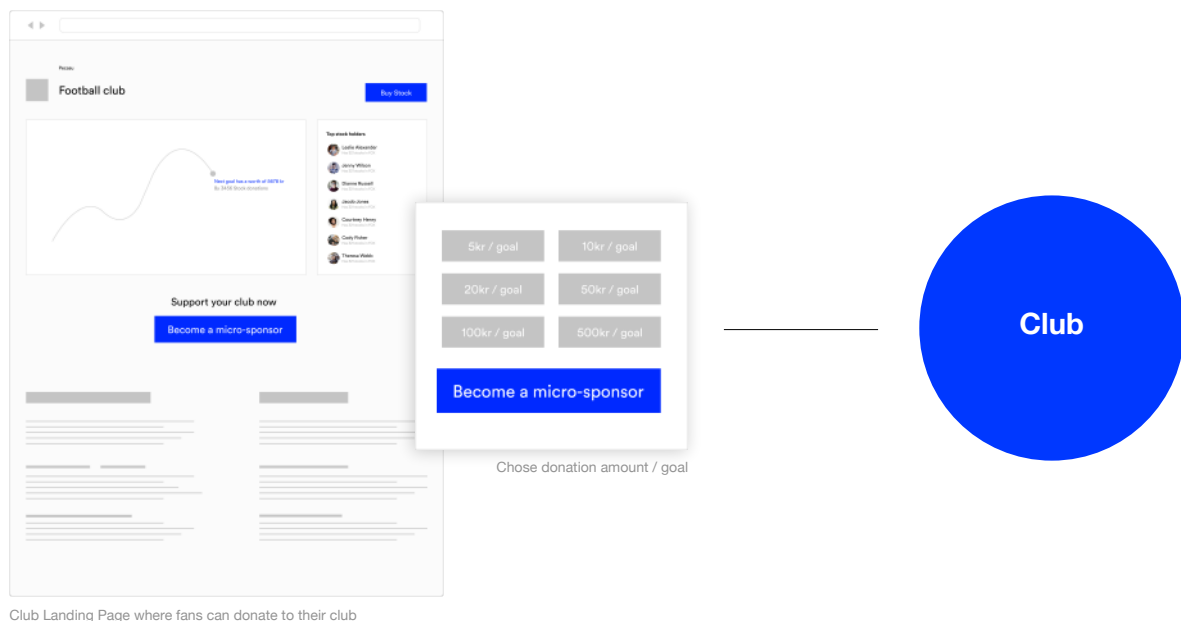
Football club

Buy Stock

Next goal has a worth of 387$ kr
By 3456 Stock donations

Top stock holders

Leslie Alexander

Jenny Wilson

Dianne Russell

Jacob Jones

Courtney Henry

Cody Fisher

Theresa Webb

Support your club now

Become a micro-sponsor

5kr / goal

10kr / goal

20kr / goal

50kr / goal

100kr / goal

500kr / goal

Become a micro-sponsor

Chose donation amount / goal

Club

Club Landing Page where fans can donate to their club